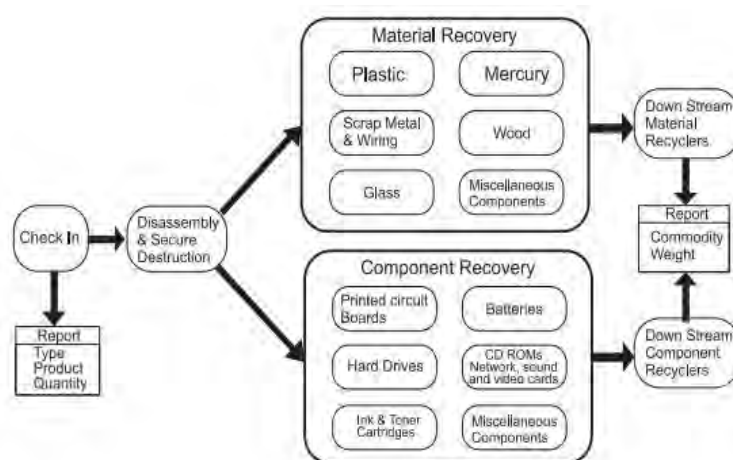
Check In

Report
Type
Product
Quantity

Disassembly & Secure Destruction

Material Recovery
Plastic
Mercury
Scrap Metal & Wiring
Wood
Glass
Miscellaneous Components

Component Recovery
Printed circuit Boards
Batteries
Hard Drives
CD ROMs Network, sound and video cards
Ink & Toner Cartridges
Miscellaneous Components

Down Stream Material Recyclers

Report
Commodity
Weight

Down Stream Component Recyclers